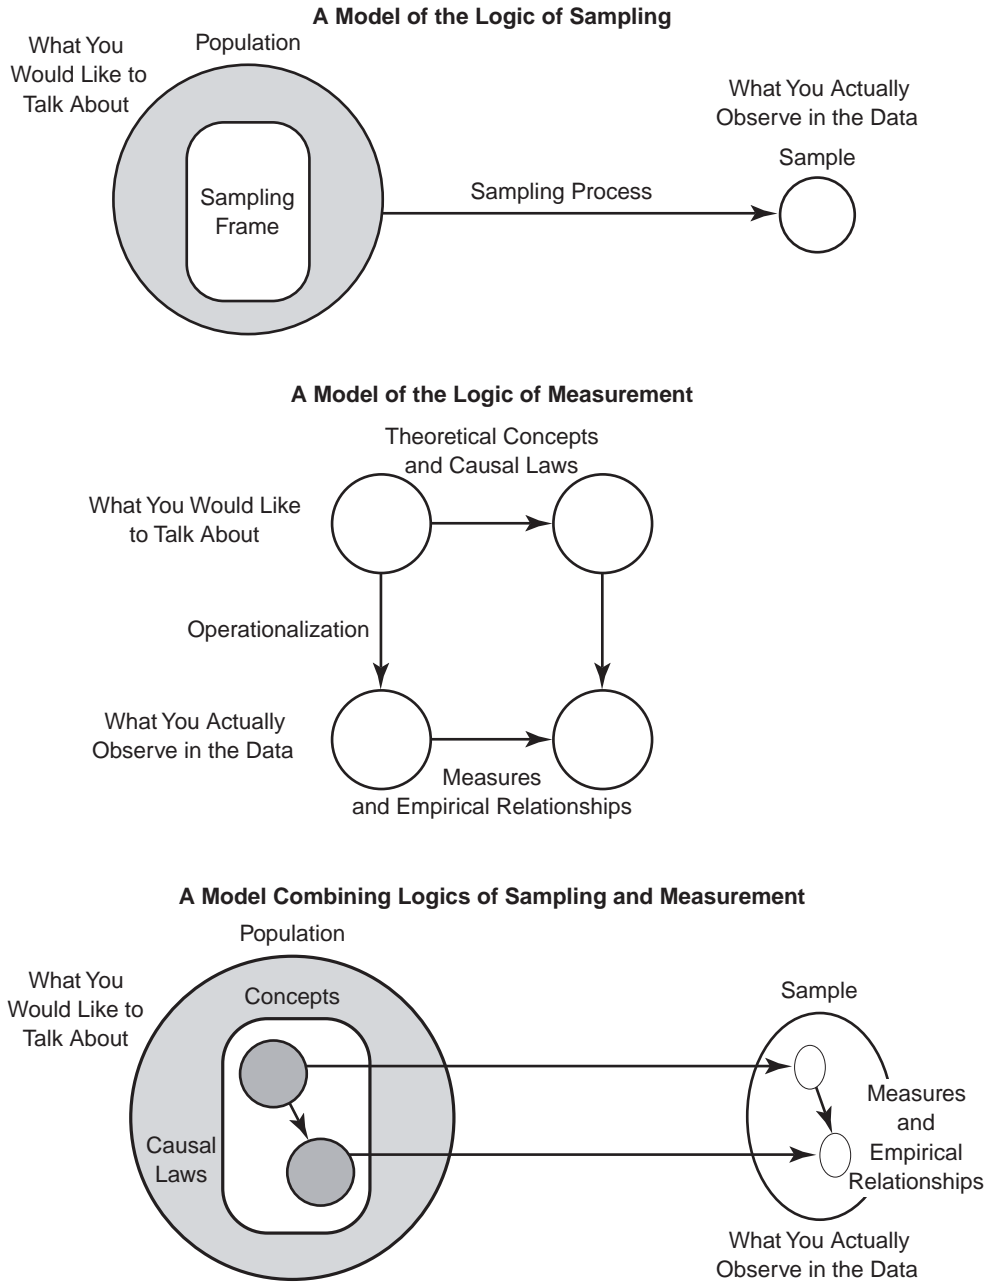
A Model of the Logic of Sampling

What You Would Like to Talk About

Population

Sampling Frame

Sampling Process

What You Actually Observe in the Data

Sample

A Model of the Logic of Measurement

Theoretical Concepts and Causal Laws

What You Would Like to Talk About

Operationalization

What You Actually Observe in the Data

Measures and Empirical Relationships

A Model Combining Logics of Sampling and Measurement

Population

What You Would Like to Talk About

Concepts

Causal Laws

Sample

Measures and Empirical Relationships

What You Actually Observe in the Data